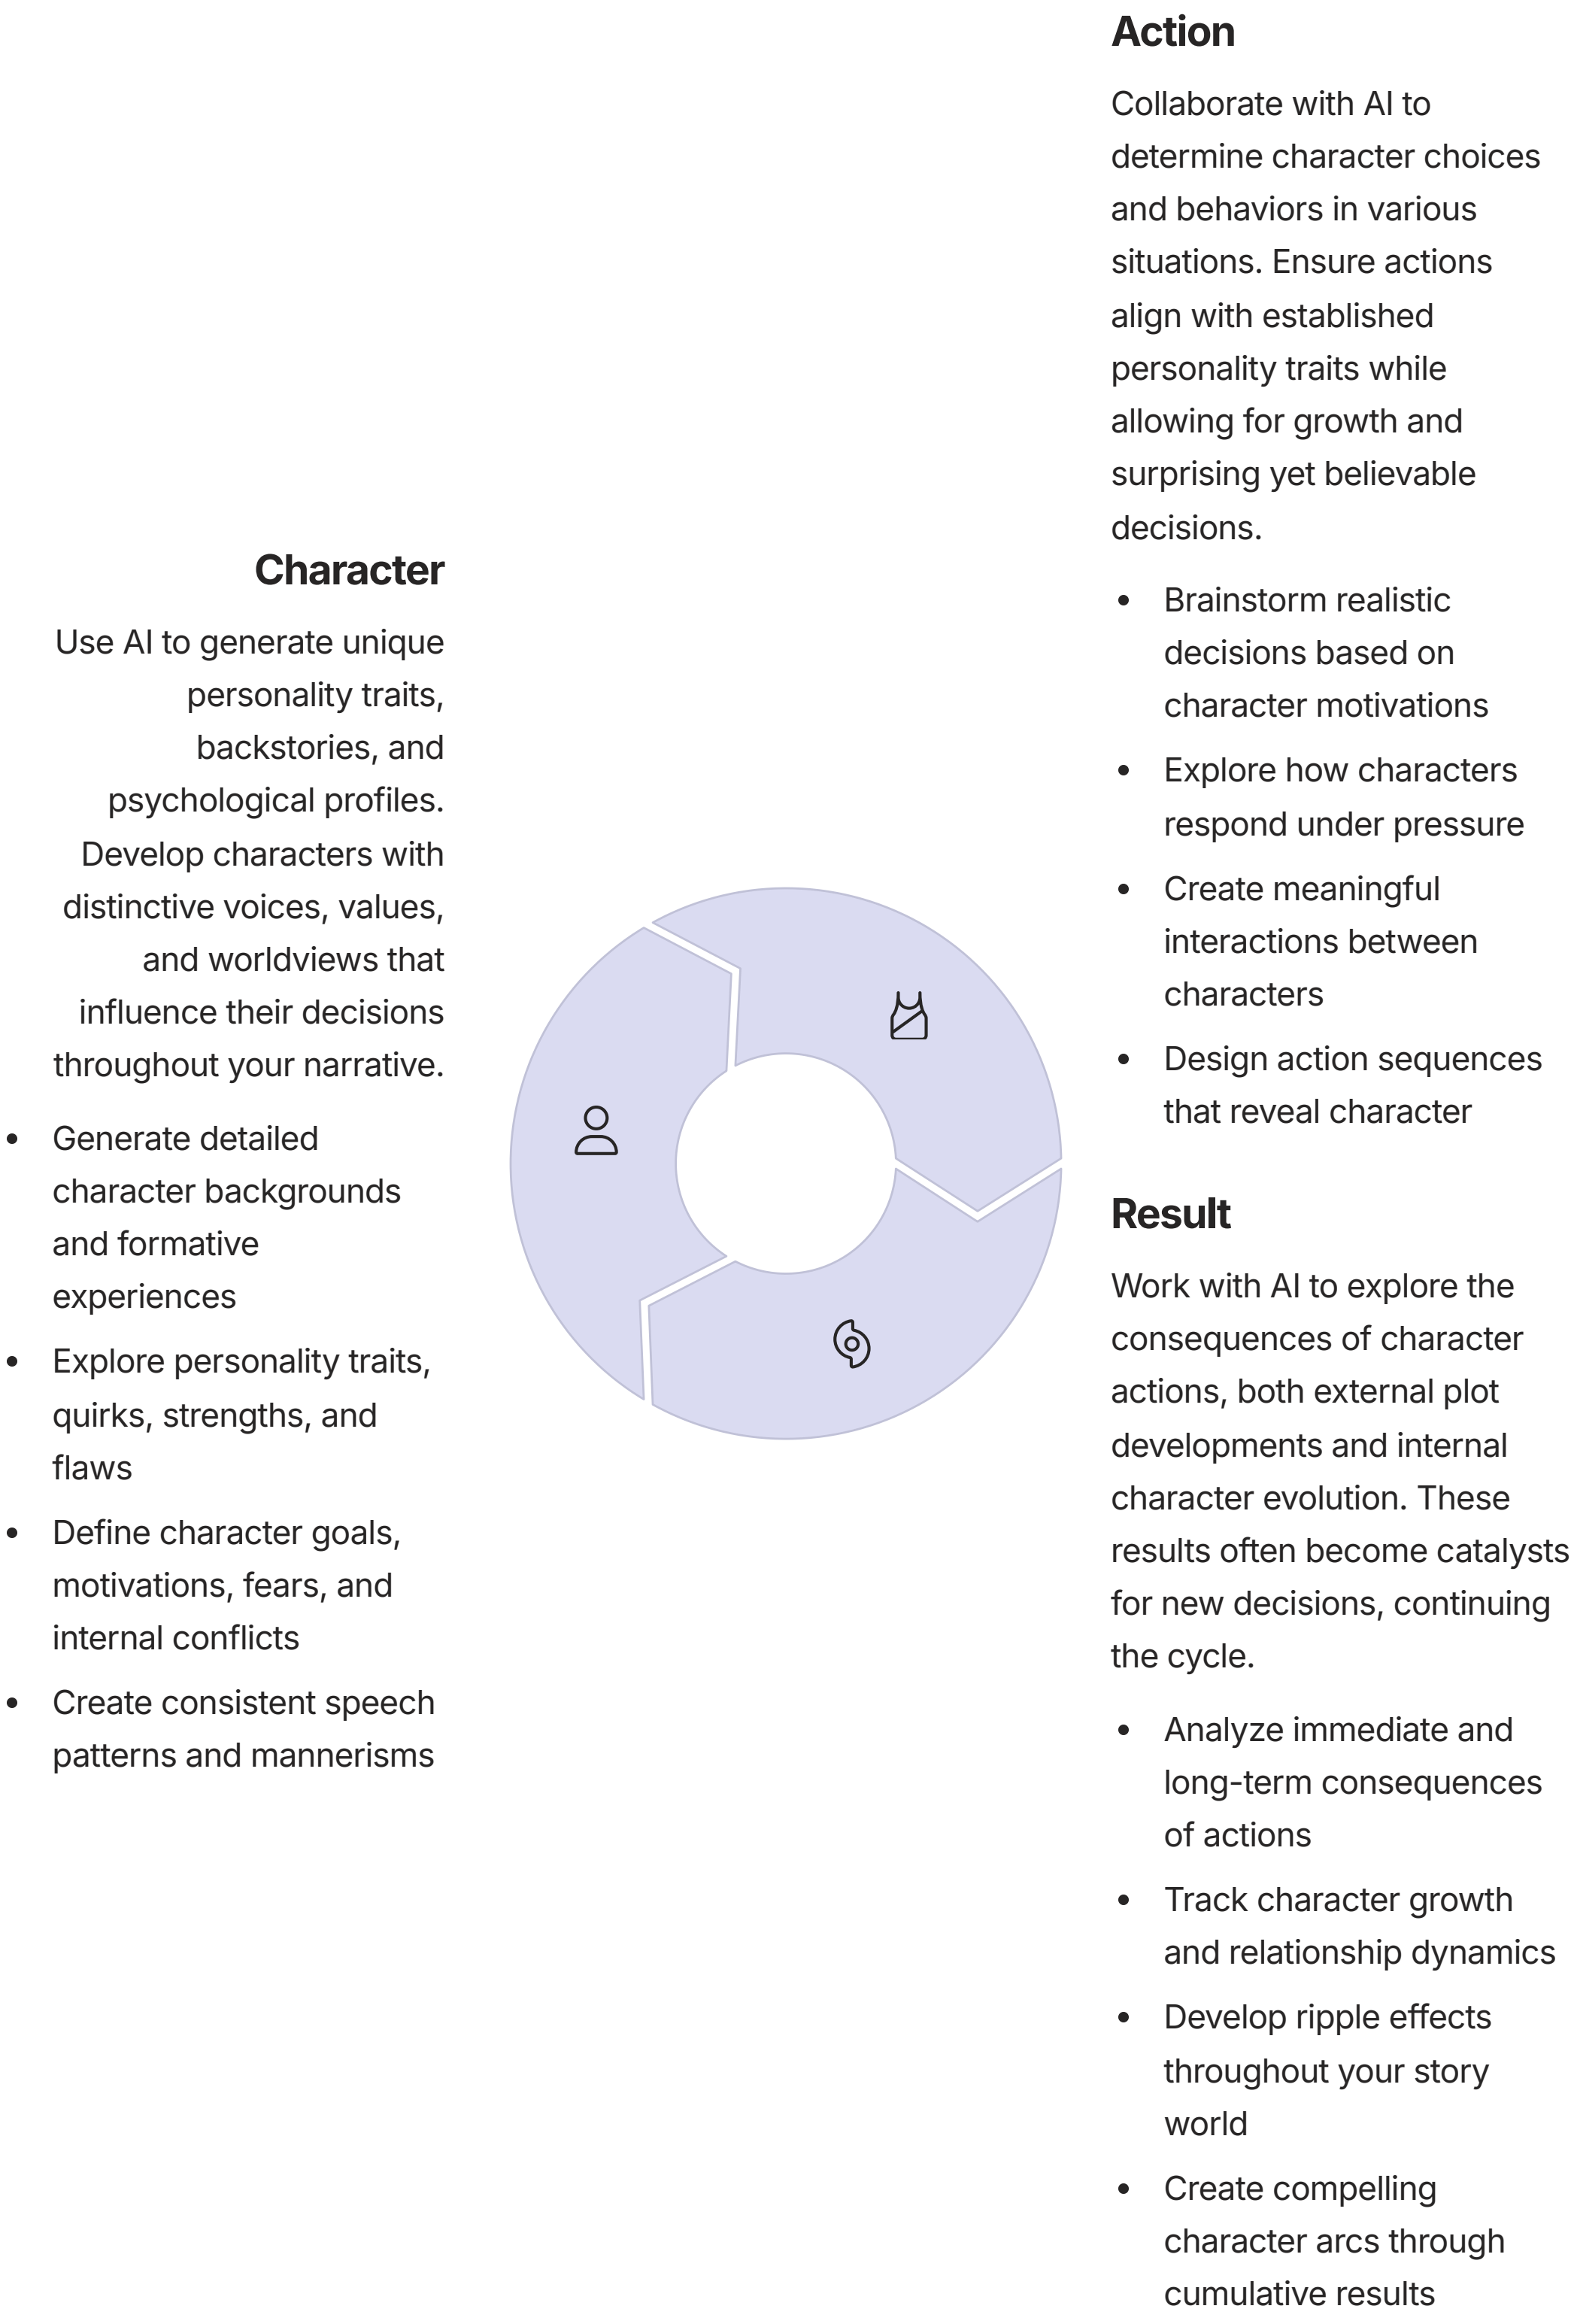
Character

Use AI to generate unique personality traits, backstories, and psychological profiles. Develop characters with distinctive voices, values, and worldviews that influence their decisions throughout your narrative.

- Generate detailed character backgrounds and formative experiences
- Explore personality traits, quirks, strengths, and flaws
- Define character goals, motivations, fears, and internal conflicts
- Create consistent speech patterns and mannerisms

Action

Collaborate with AI to determine character choices and behaviors in various situations. Ensure actions align with established personality traits while allowing for growth and surprising yet believable decisions.

- Brainstorm realistic decisions based on character motivations
- Explore how characters respond under pressure
- Create meaningful interactions between characters
- Design action sequences that reveal character

Result

Work with AI to explore the consequences of character actions, both external plot developments and internal character evolution. These results often become catalysts for new decisions, continuing the cycle.

- Analyze immediate and long-term consequences of actions
- Track character growth and relationship dynamics
- Develop ripple effects throughout your story world
- Create compelling character arcs through cumulative results